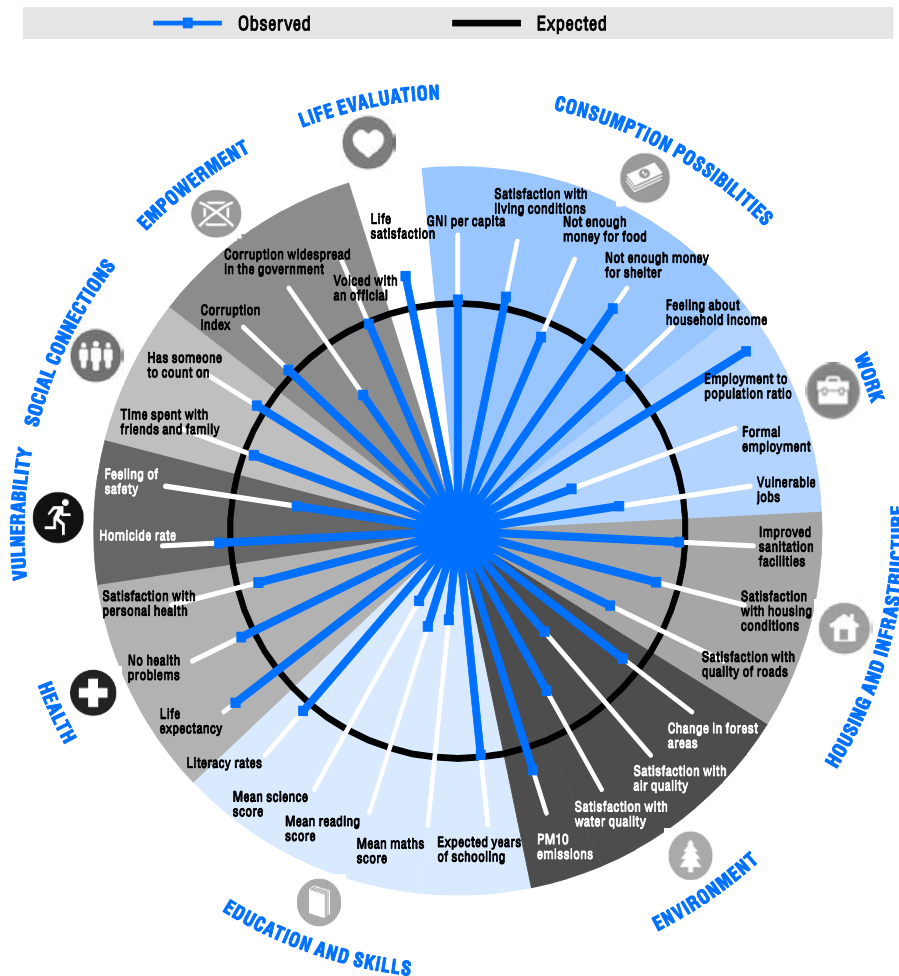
Observed Expected

LIFE EVALUATION

CONSUMPTION POSSIBILITIES

EMPOWERMENT

SOCIAL CONNECTIONS

VULNERABILITY

HEALTH

EDUCATION AND SKILLS

ENVIRONMENT

HOUSING AND INFRASTRUCTURE

WORK

Life satisfaction

GNI per capita

Satisfaction with living conditions

Not enough money for food

Not enough money for shelter

Feeling about household income

Employment to population ratio

Formal employment

Vulnerable jobs

Improved sanitation facilities

Satisfaction with housing conditions

Satisfaction with quality of roads

Change in forest areas

Satisfaction with air quality

Satisfaction with water quality

PM10 emissions

Expected years of schooling

Mean maths score

Mean reading score

Mean science score

Literacy rates

Life expectancy

No health problems

Satisfaction with personal health

Homicide rate

Feeling of safety

Time spent with friends and family

Has someone to count on

Corruption index

Corruption widespread in the government

Voiced with an official